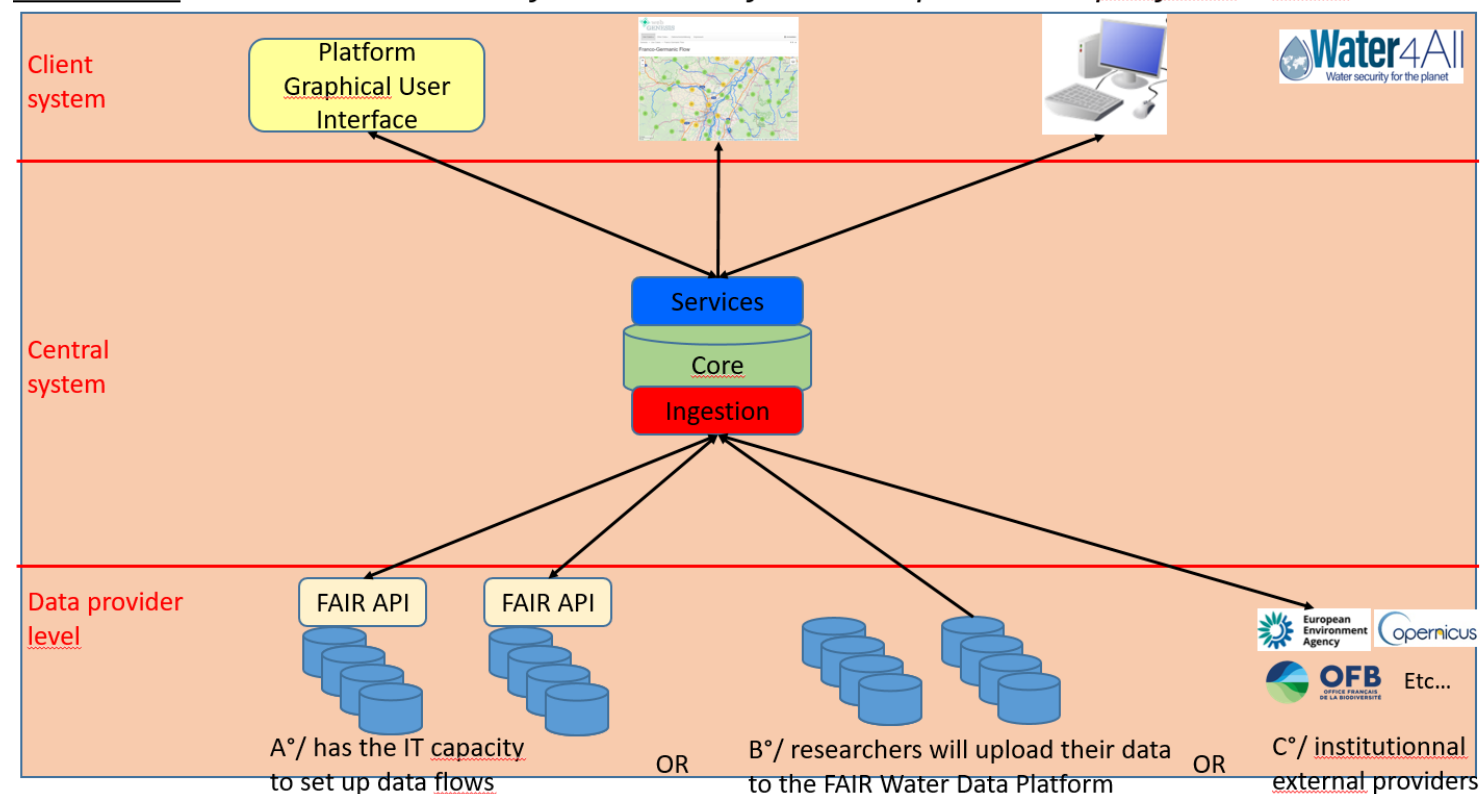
Client system

Platform Graphical User Interface

Franco-Germanic Flow

Water4All
Water security for the planet

Central system

Services

Core

Ingestion

Data provider level

FAIR API

FAIR API

European Environment Agency

Copernicus

OFB
OFFICE FRANÇAIS DE LA BIODIVERSITÉ

Etc…

A°/ has the IT capacity to set up data flows

OR

B°/ researchers will upload their data to the FAIR Water Data Platform

OR

C°/ institutionnal external providers